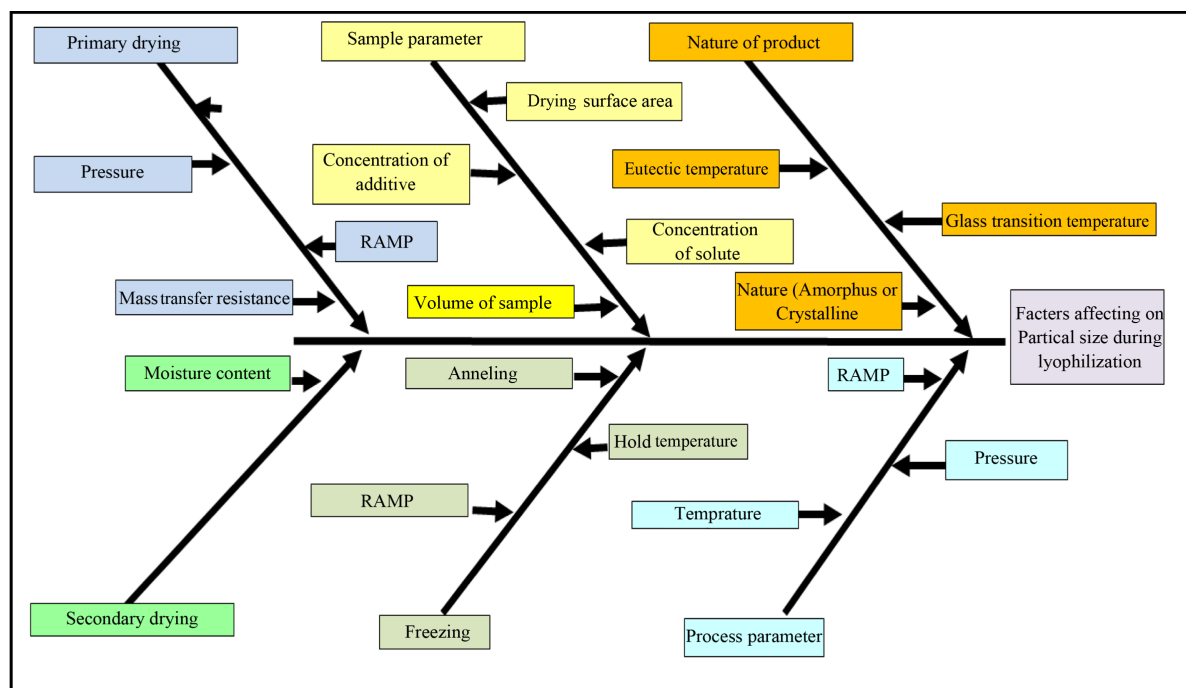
Primary drying

Pressure

RAMP

Mass transfer resistance

Sample parameter

Drying surface area

Concentration of additive

Concentration of solute

Volume of sample

Nature of product

Eutectic temperature

Glass transition temperature

Nature (Amorphus or Crystalline

Facters affecting on Partical size during lyophilization

Moisture content

Secondary drying

Anneling

Hold temperature

RAMP

Freezing

RAMP

Pressure

Temprature

Process parameter